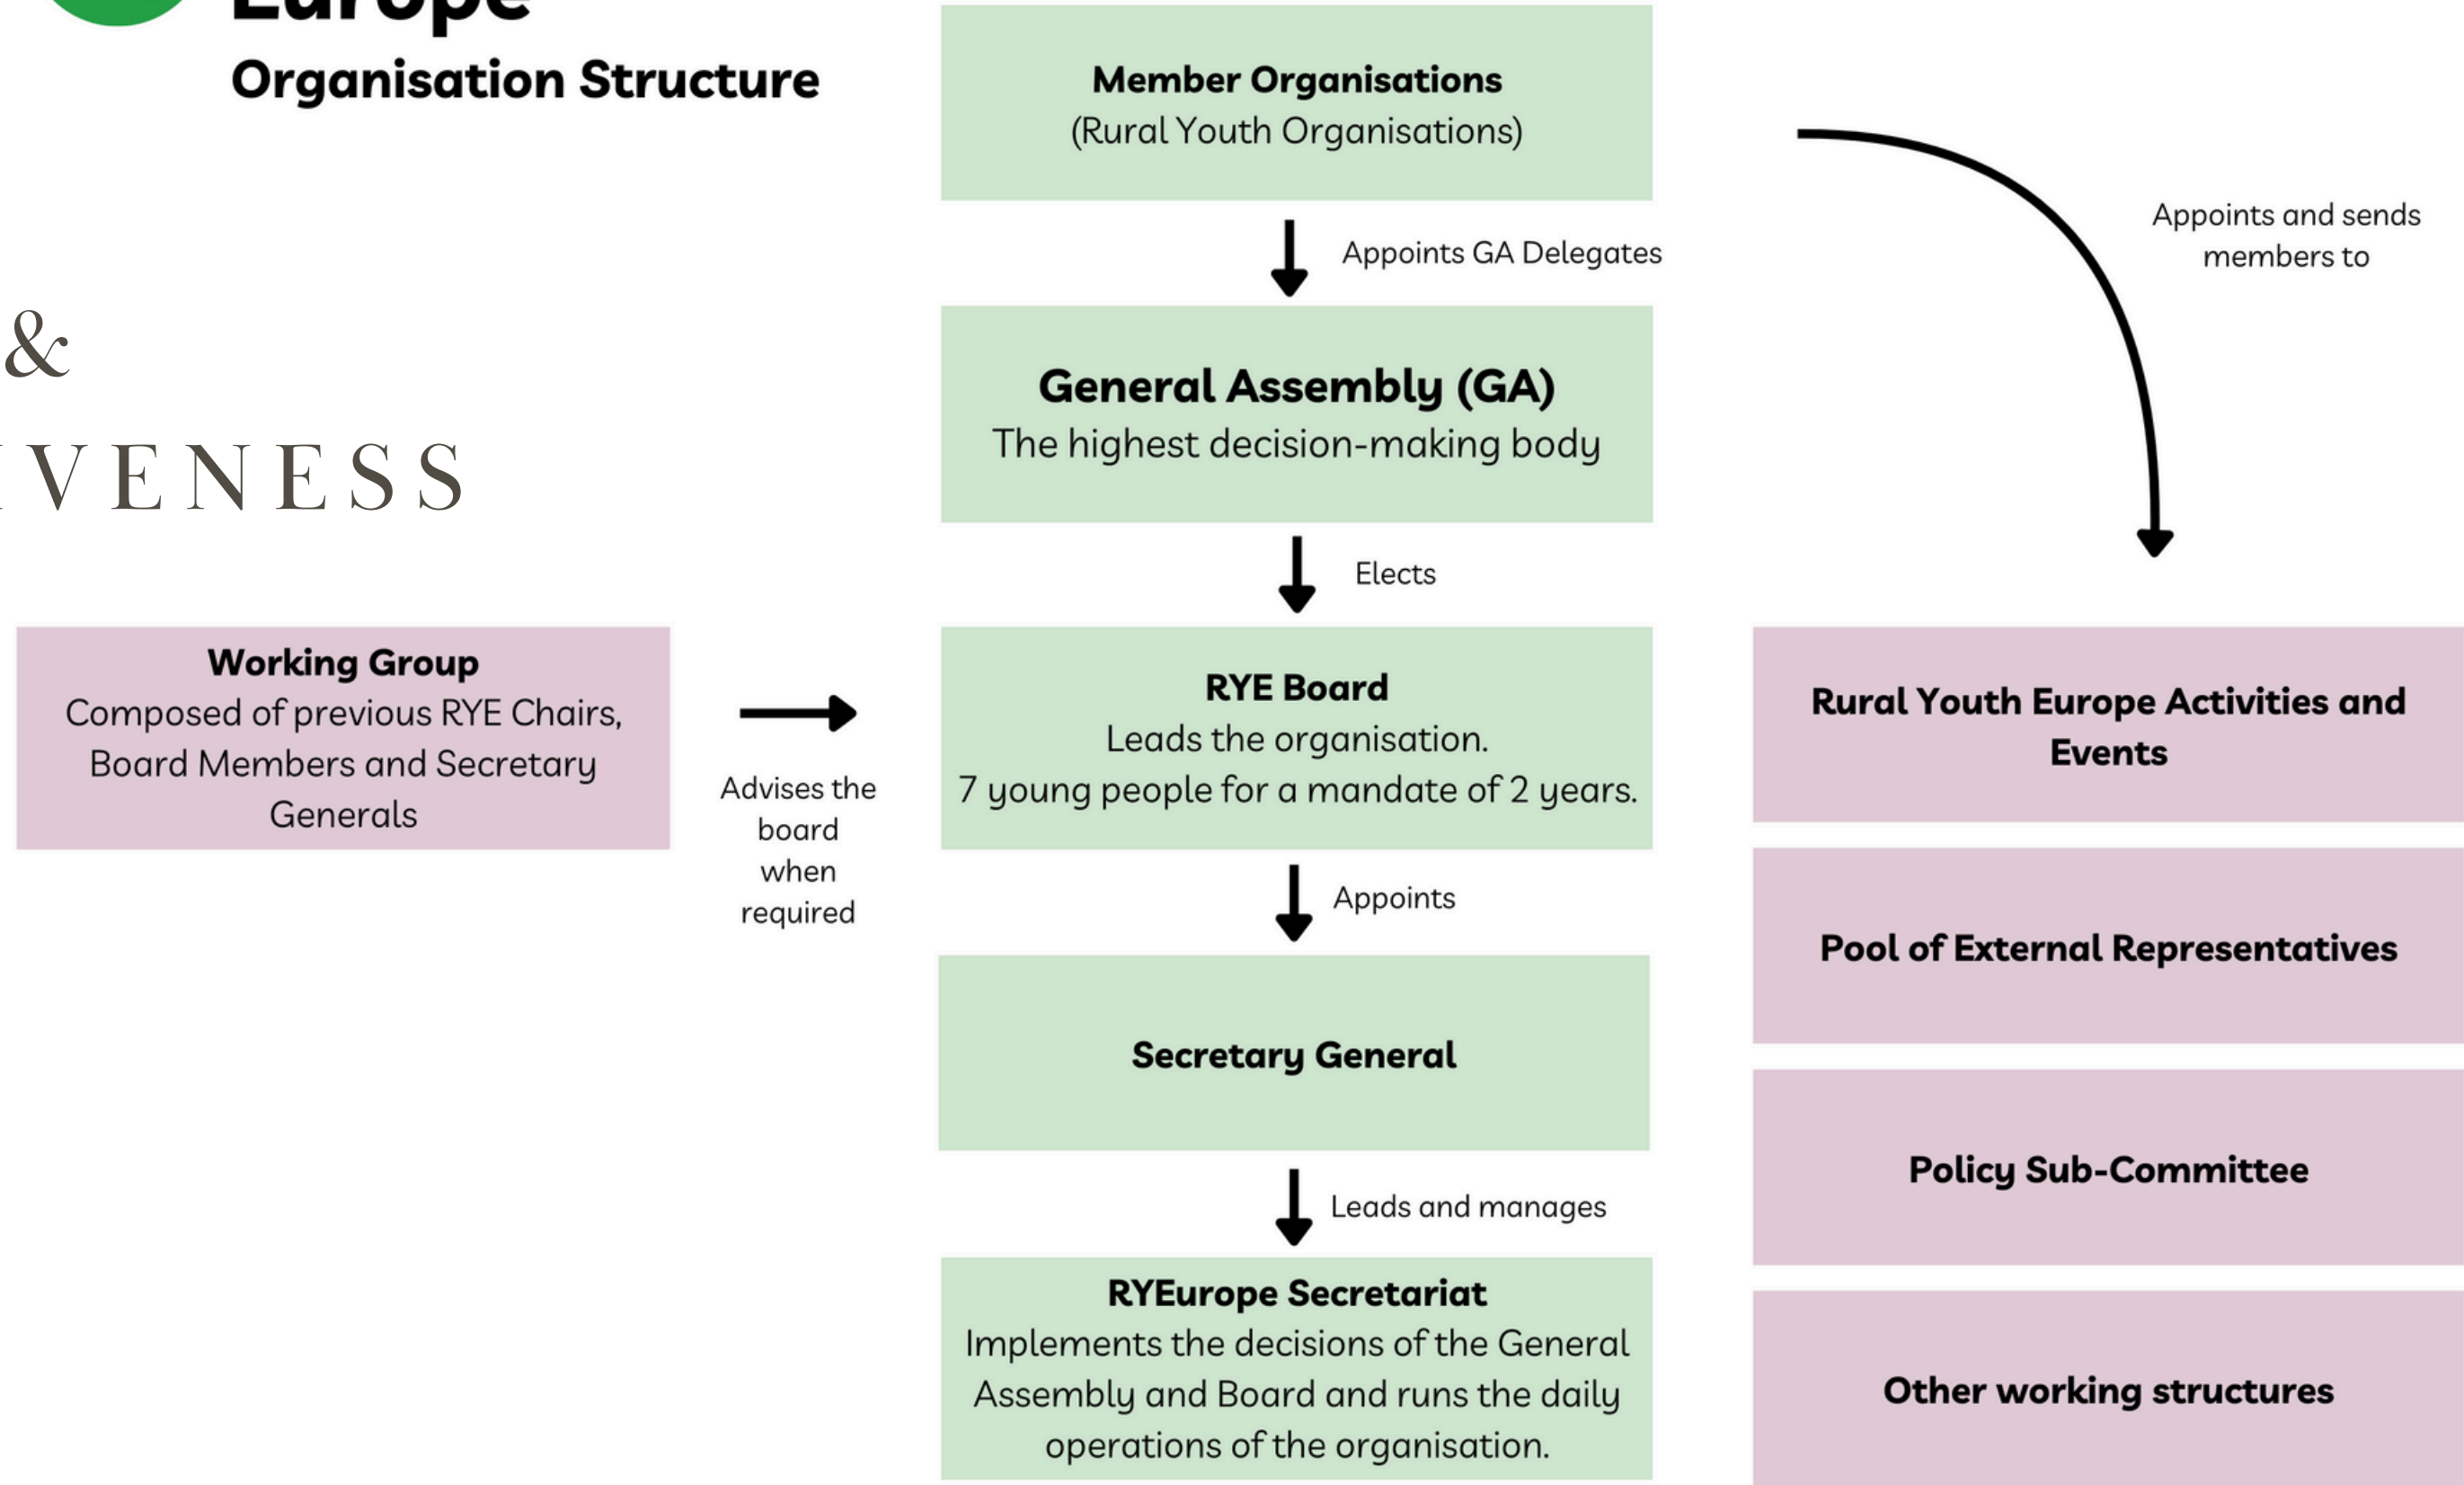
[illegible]
Organisation Structure

&
IVENESS

Member Organisations
(Rural Youth Organisations)

Appoints GA Delegates

Appoints and sends members to

General Assembly (GA)
The highest decision-making body

Elects

Working Group
Composed of previous RYE Chairs, Board Members and Secretary Generals

Advises the board when required

RYE Board
Leads the organisation.
7 young people for a mandate of 2 years.

Appoints

Secretary General

Leads and manages

RYEurope Secretariat
Implements the decisions of the General Assembly and Board and runs the daily operations of the organisation.

Rural Youth Europe Activities and Events

Pool of External Representatives

Policy Sub-Committee

Other working structures